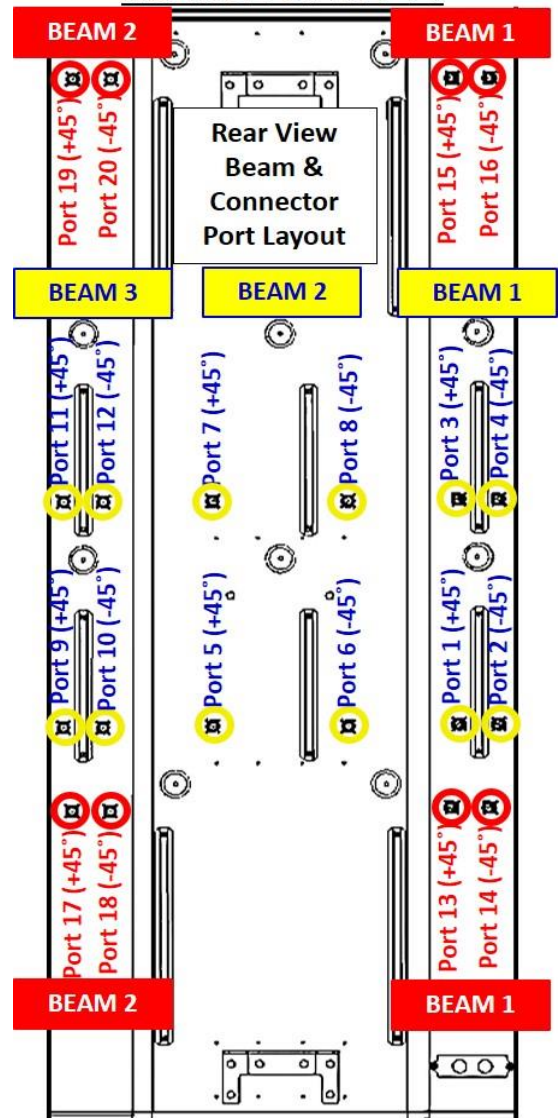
BEAM 2

BEAM 1

Port 19 (+45°)

Port 20 (-45°)

Rear View Beam & Connector Port Layout

Port 15 (+45°)

Port 16 (-45°)

BEAM 3

BEAM 2

BEAM 1

Port 11 (+45°)

Port 12 (-45°)

Port 7 (+45°)

Port 8 (-45°)

Port 3 (+45°)

Port 4 (-45°)

Port 9 (+45°)

Port 10 (-45°)

Port 5 (+45°)

Port 6 (-45°)

Port 1 (+45°)

Port 2 (-45°)

Port 17 (+45°)

Port 18 (-45°)

Port 13 (+45°)

Port 14 (-45°)

BEAM 2

BEAM 1